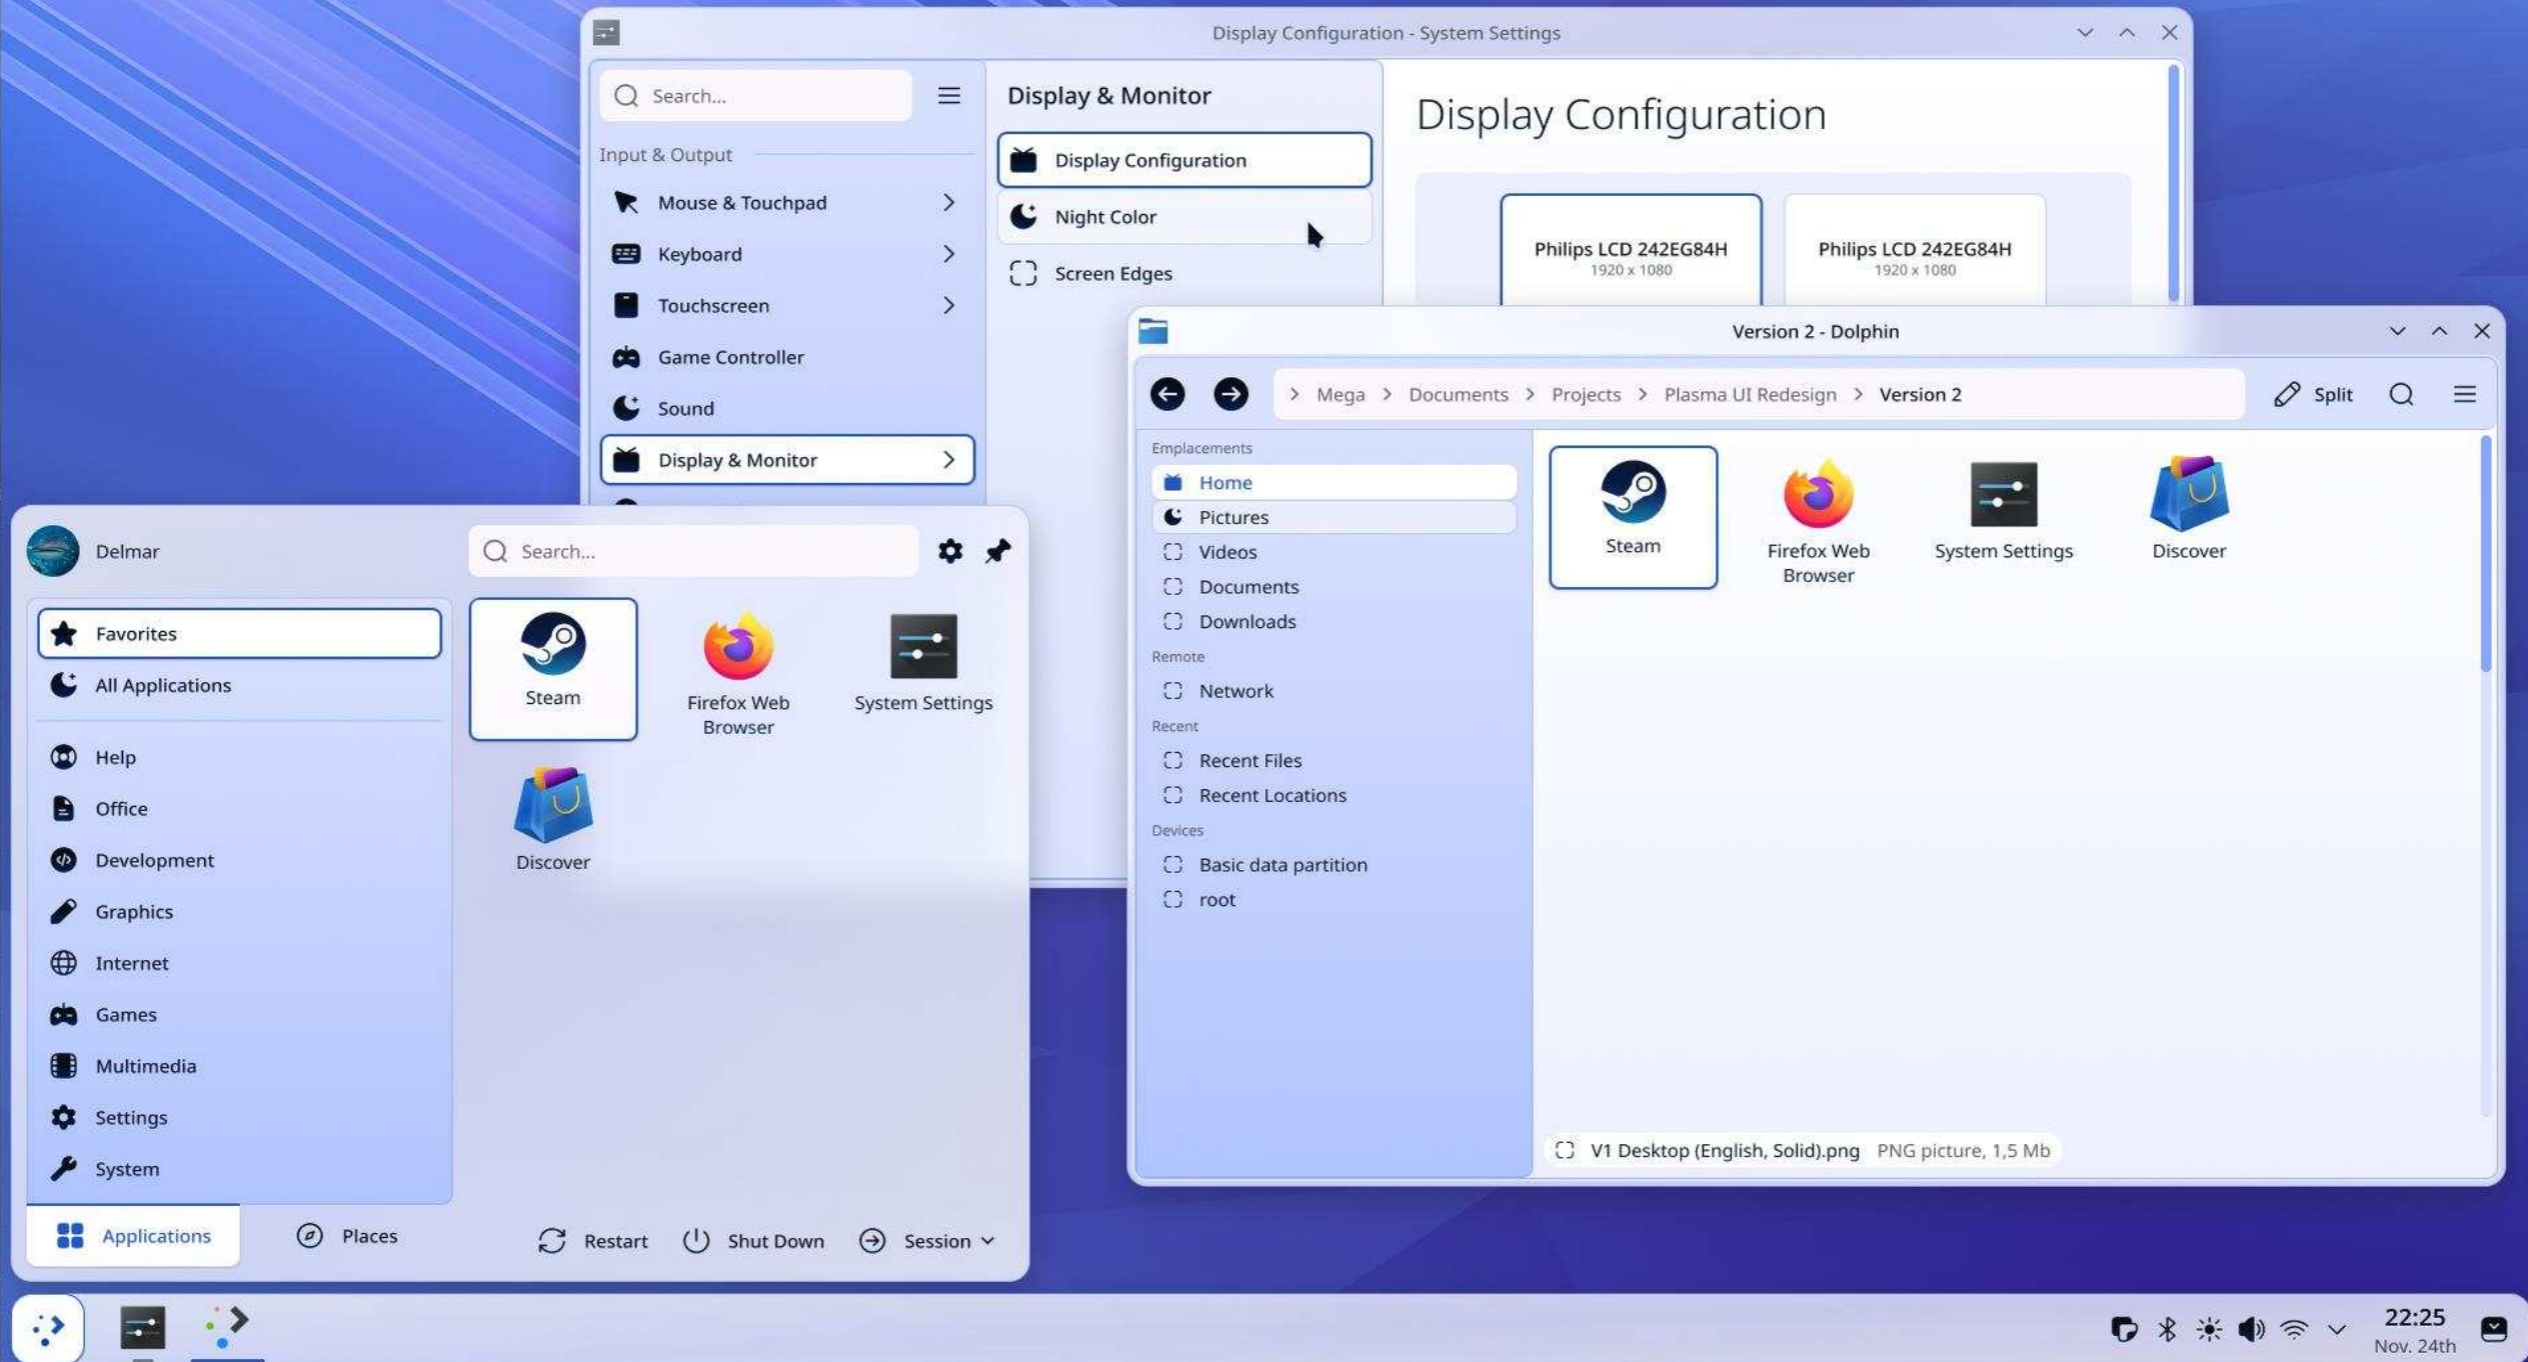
Display Configuration - System Settings

Search...

Input & Output

Mouse & Touchpad

Keyboard

Touchscreen

Game Controller

Sound

Display & Monitor

Display & Monitor

Display Configuration

Night Color

Screen Edges

Display Configuration

Philips LCD 242EG84H
1920 x 1080

Philips LCD 242EG84H
1920 x 1080

Version 2 - Dolphin

Mega > Documents > Projects > Plasma UI Redesign > Version 2

Split

Emplacements

Home

Pictures

Videos

Documents

Downloads

Remote

Network

Recent

Recent Files

Recent Locations

Devices

Basic data partition

root

Steam

Firefox Web Browser

System Settings

Discover

V1 Desktop (English, Solid).png PNG picture, 1,5 Mb

Delmar

Search...

Favorites

All Applications

Help

Office

Development

Graphics

Internet

Games

Multimedia

Settings

System

Steam

Firefox Web Browser

System Settings

Discover

Applications

Places

Restart

Shut Down

Session

22:25
Nov. 24th